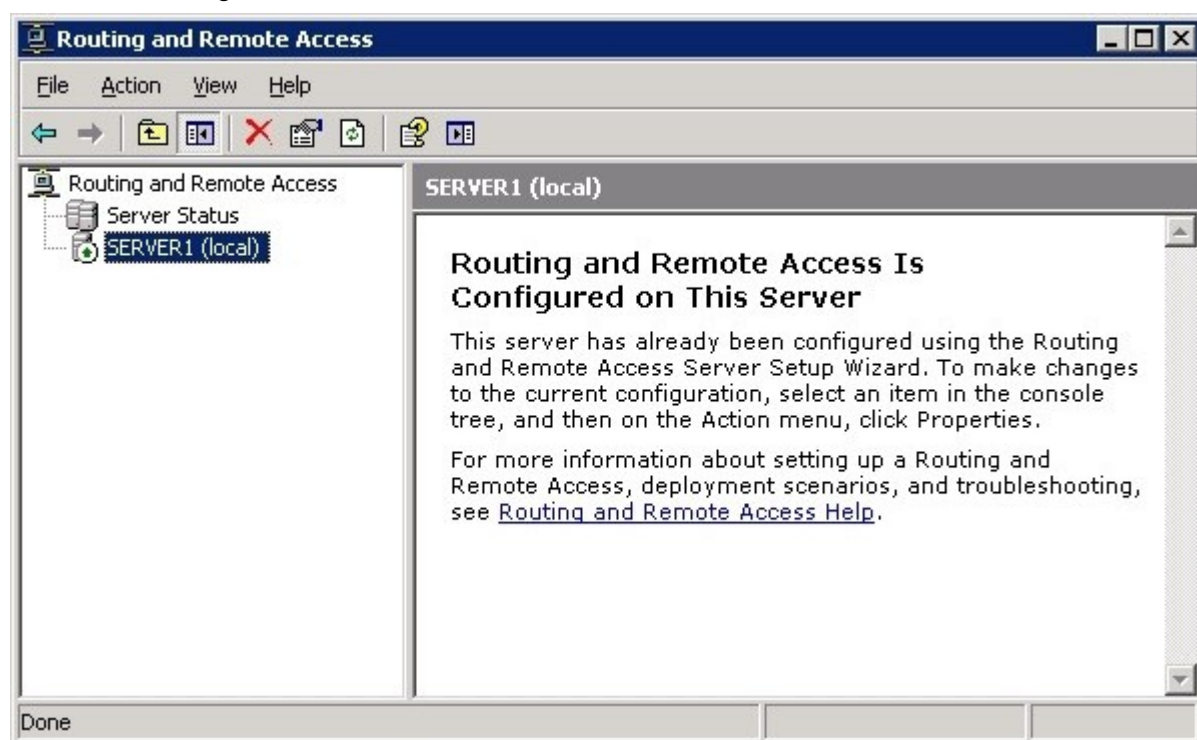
Routing and Remote Access

File Action View Help

Routing and Remote Access
Server Status
SERVER1 (local)

SERVER1 (local)

Routing and Remote Access Is Configured on This Server

This server has already been configured using the Routing and Remote Access Server Setup Wizard. To make changes to the current configuration, select an item in the console tree, and then on the Action menu, click Properties.

For more information about setting up a Routing and Remote Access, deployment scenarios, and troubleshooting, see Routing and Remote Access Help.

Done